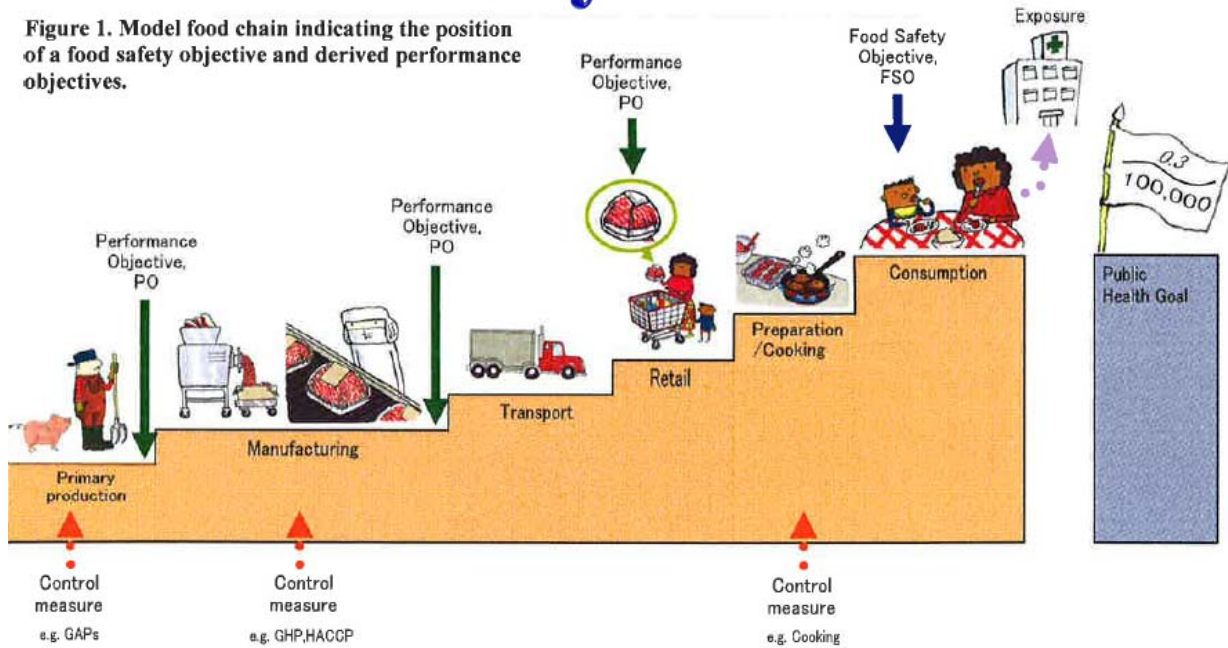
Figure 1. Model food chain indicating the position of a food safety objective and derived performance objectives.

Performance Objective, PO

Performance Objective, PO

Performance Objective, PO

Food Safety Objective, FSO

Exposure

$\frac{0.3}{100,000}$

Primary production

Manufacturing

Transport

Retail

Preparation /Cooking

Consumption

Public Health Goal

Control measure
e.g. GAPs

Control measure
e.g. GHP,HACCP

Control measure
e.g. Cooking